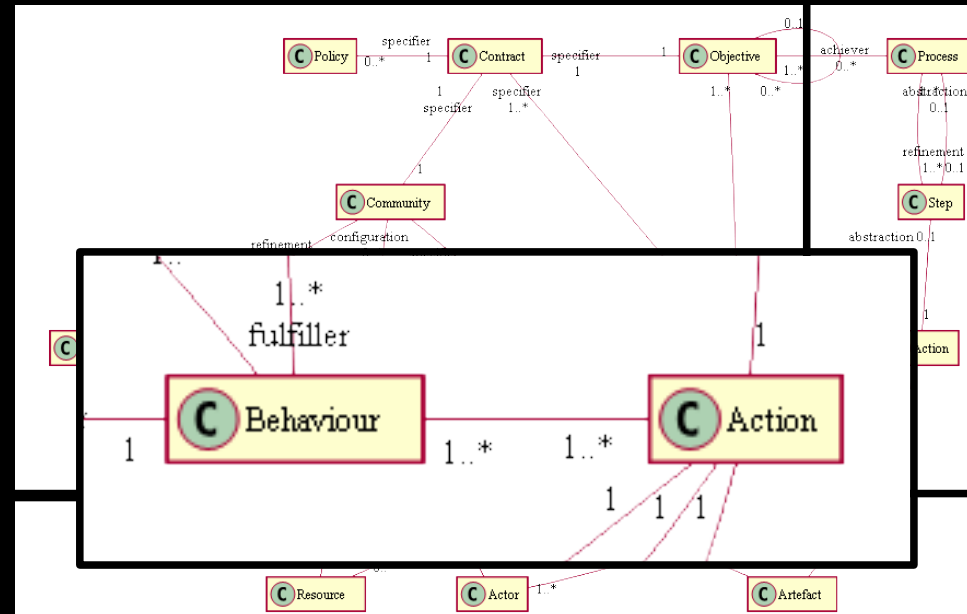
C Policy
specifier
0..*
1
C Contract
specifier
1
1
C Objective
0..1
achiever
1..*
0..*
C Process
1
specifier
specifier
1..*
1..*
0..*
abstraction
0..1
refinement
1..*
0..1
1
C Community
C Step
refinement
configuration
abstraction
0..1
1..
1..*
fulfiller
1
1
C
C Action
C Behaviour
C Action
1
1..*
1..*
1
1
1
C Resource
C Actor
1..*
C Artefact